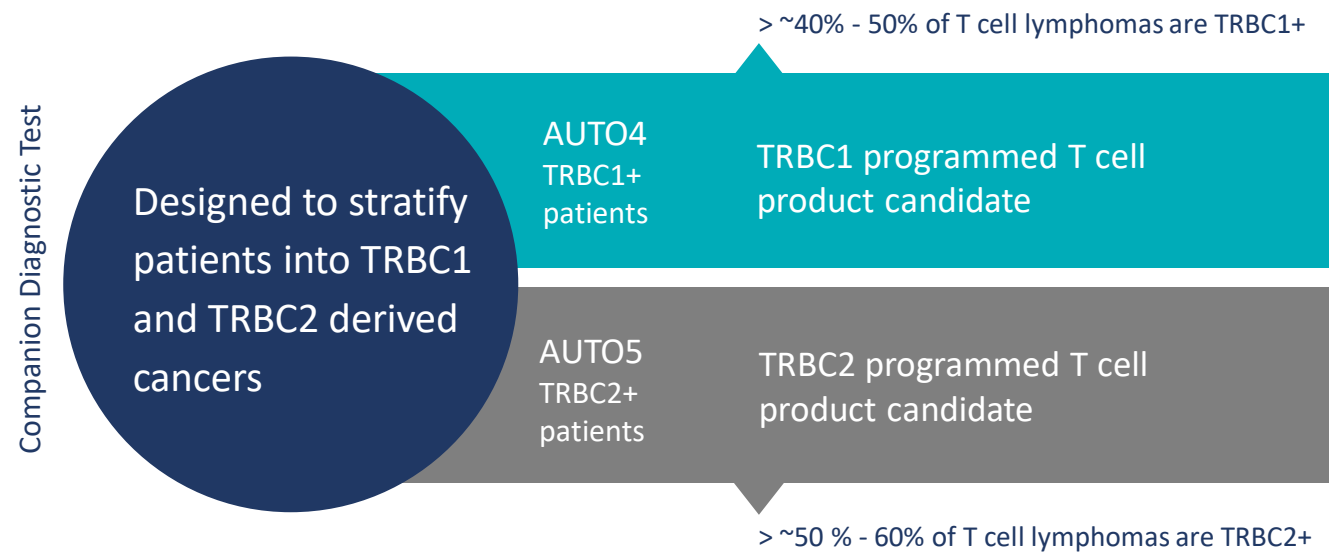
Companion Diagnostic Test

Designed to stratify patients into TRBC1 and TRBC2 derived cancers

> ~40% - 50% of T cell lymphomas are TRBC1+

AUTO4
TRBC1+ patients

TRBC1 programmed T cell product candidate

AUTO5
TRBC2+ patients

TRBC2 programmed T cell product candidate

> ~50 % - 60% of T cell lymphomas are TRBC2+